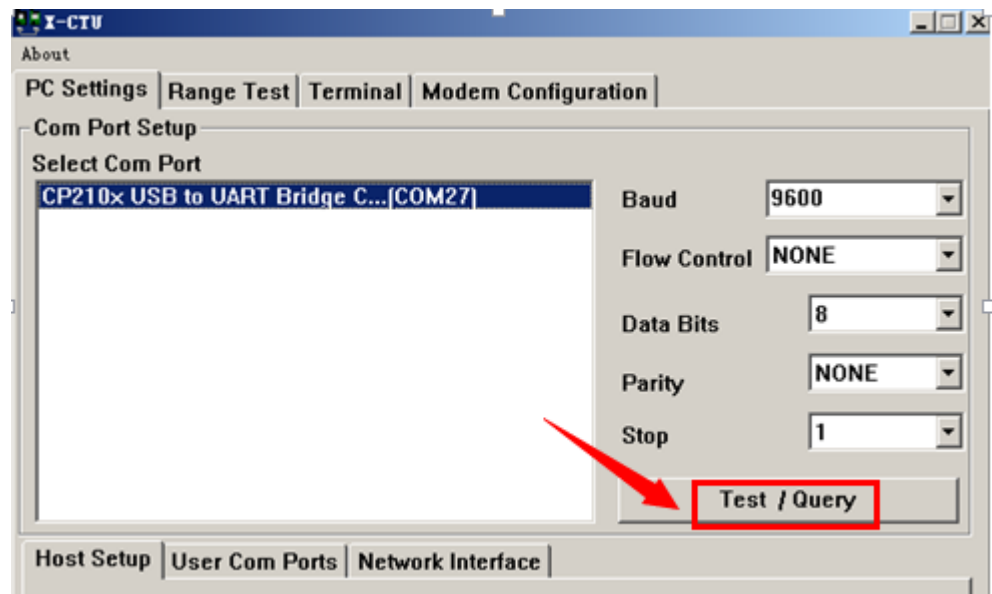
X-CTU
About
PC Settings | Range Test | Terminal | Modem Configuration
Com Port Setup
Select Com Port
CP210x USB to UART Bridge C...(COM27)
Baud 9600
Flow Control NONE
Data Bits 8
Parity NONE
Stop 1
Test / Query
Host Setup | User Com Ports | Network Interface